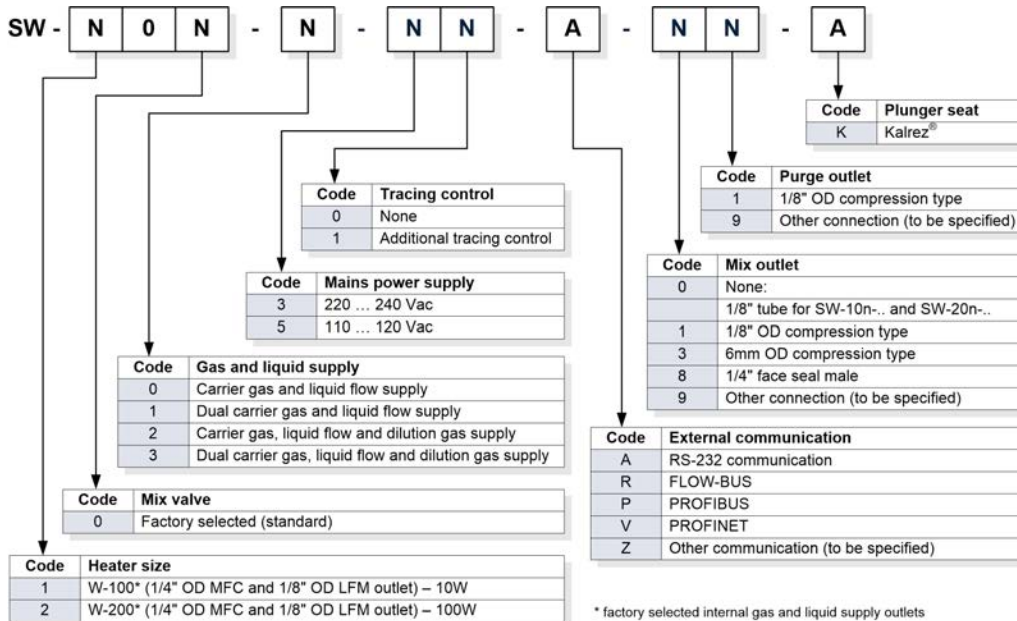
SW - N 0 N - N - N N - A - N N - A

| Code | Plunger seat |
|---|---|
| K | Kalrez® |

| Code | Purge outlet |
|---|---|
| 1 | 1/8" OD compression type |
| 9 | Other connection (to be specified) |

| Code | Tracing control |
|---|---|
| 0 | None |
| 1 | Additional tracing control |

| Code | Mix outlet |
|---|---|
| 0 | None: |
| | 1/8" tube for SW-10n-.. and SW-20n-.. |
| 1 | 1/8" OD compression type |
| 3 | 6mm OD compression type |
| 8 | 1/4" face seal male |
| 9 | Other connection (to be specified) |

| Code | Mains power supply |
|---|---|
| 3 | 220 … 240 Vac |
| 5 | 110 … 120 Vac |

| Code | Gas and liquid supply |
|---|---|
| 0 | Carrier gas and liquid flow supply |
| 1 | Dual carrier gas and liquid flow supply |
| 2 | Carrier gas, liquid flow and dilution gas supply |
| 3 | Dual carrier gas, liquid flow and dilution gas supply |

| Code | External communication |
|---|---|
| A | RS-232 communication |
| R | FLOW-BUS |
| P | PROFIBUS |
| V | PROFINET |
| Z | Other communication (to be specified) |

| Code | Mix valve |
|---|---|
| 0 | Factory selected (standard) |

| Code | Heater size |
|---|---|
| 1 | W-100* (1/4" OD MFC and 1/8" OD LFM outlet) – 10W |
| 2 | W-200* (1/4" OD MFC and 1/8" OD LFM outlet) – 100W |

* factory selected internal gas and liquid supply outlets